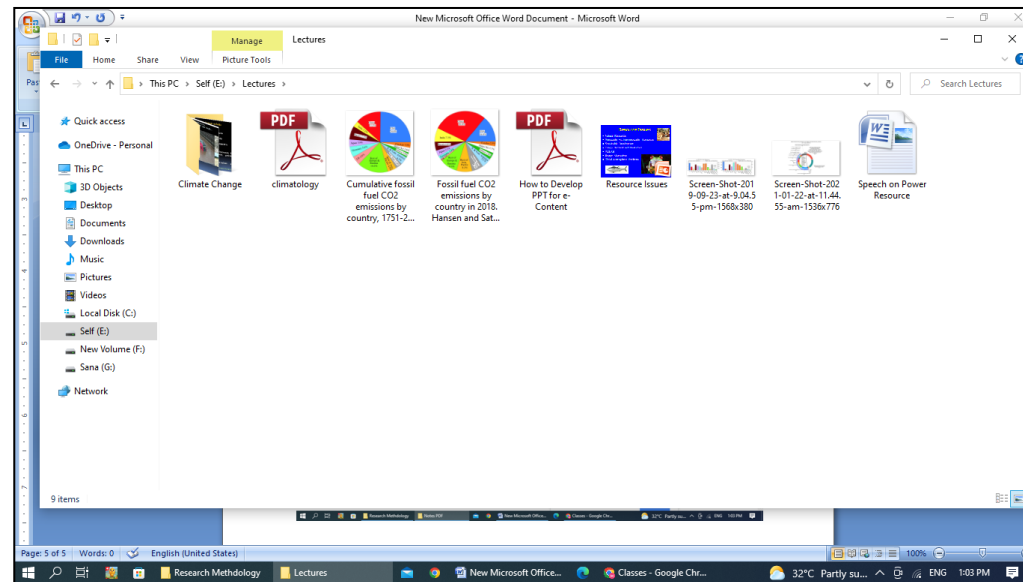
New Microsoft Office Word Document - Microsoft Word

Manage
Lectures
File
Home
Share
View
Picture Tools

This PC › Self (E:) › Lectures ›
Search Lectures

Quick access
OneDrive - Personal
This PC
3D Objects
Desktop
Documents
Downloads
Music
Pictures
Videos
Local Disk (C:)
Self (E:)
New Volume (F:)
Sana (G:)
Network

Climate Change
PDF
climatology
Cumulative fossil fuel CO2 emissions by country, 1751-2...
Fossil fuel CO2 emissions by country in 2018. Hansen and Sat...
PDF
How to Develop PPT for e-Content
Resource Issues
Screen-Shot-2019-09-23-at-9.04.55-pm-1568x380
Screen-Shot-2021-01-22-at-11.44.55-am-1536x776
Speech on Power Resource

9 items

Page: 5 of 5
Words: 0
English (United States)
100%

Research Methdology
Lectures
New Microsoft Office...
Classes - Google Chr...
32°C Partly su...
ENG
1:03 PM